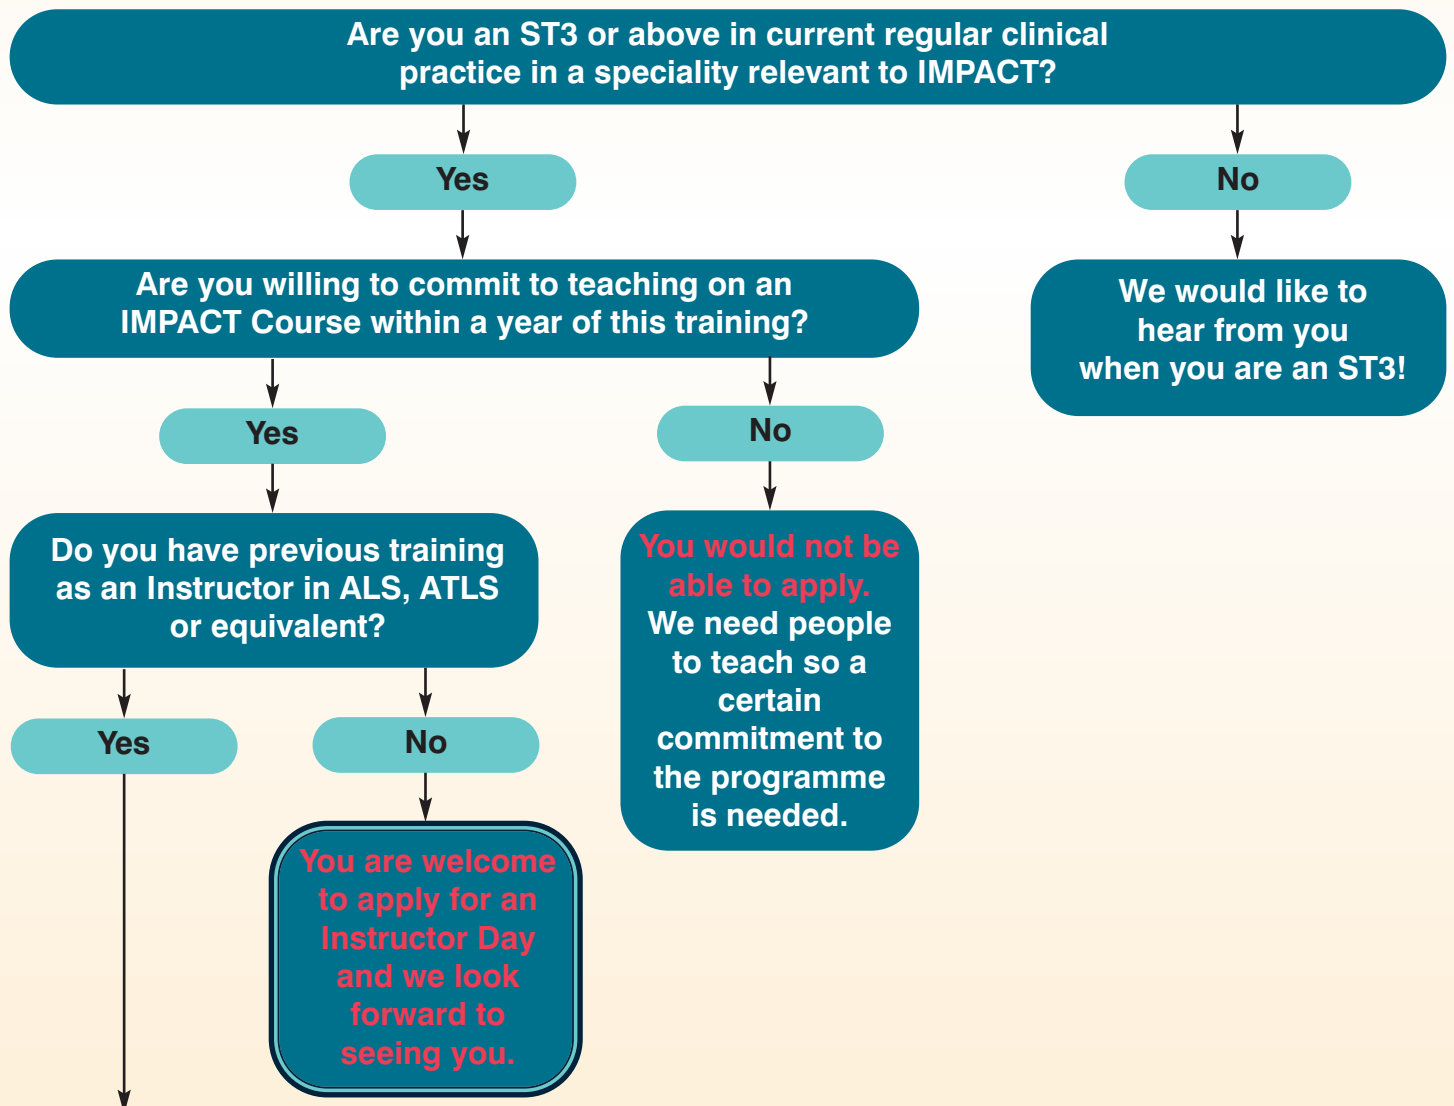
Are you an ST3 or above in current regular clinical practice in a speciality relevant to IMPACT?

Yes

No

We would like to hear from you when you are an ST3!

Are you willing to commit to teaching on an IMPACT Course within a year of this training?

Yes

No

You would not be able to apply. We need people to teach so a certain commitment to the programme is needed.

Do you have previous training as an Instructor in ALS, ATLS or equivalent?

Yes

No

You are welcome to apply for an Instructor Day and we look forward to seeing you.